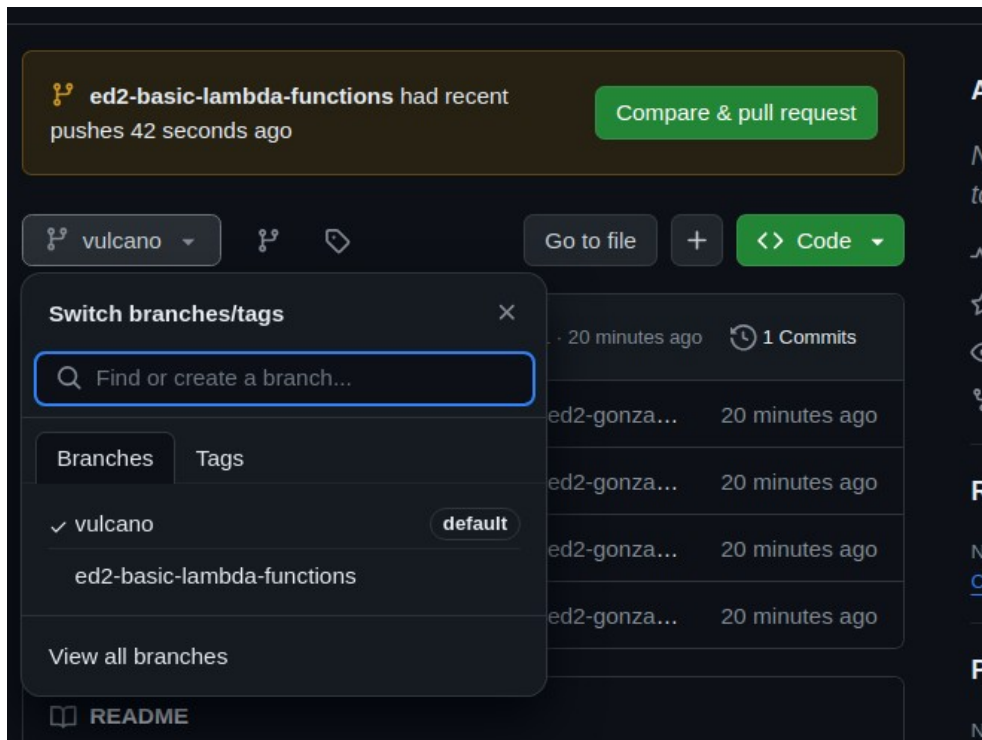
ed2-basic-lambda-functions had recent pushes 42 seconds ago

Compare & pull request

vulcano

Go to file

+

<> Code

Switch branches/tags

×

Find or create a branch...

Branches

Tags

✓ vulcano

default

ed2-basic-lambda-functions

View all branches

· 20 minutes ago

1 Commits

ed2-gonza...

20 minutes ago

ed2-gonza...

20 minutes ago

ed2-gonza...

20 minutes ago

ed2-gonza...

20 minutes ago

README